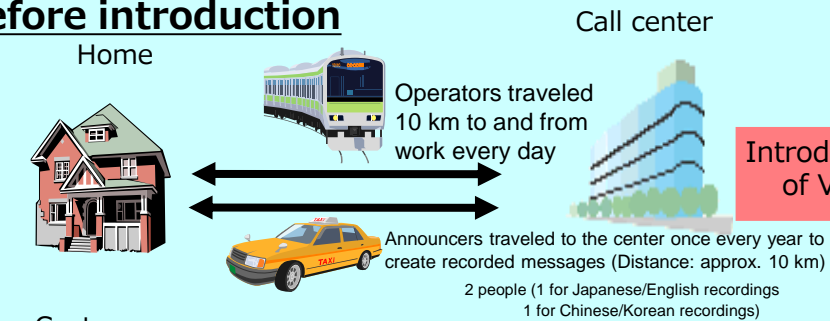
efore introduction

Home

Call center

Operators traveled 10 km to and from work every day

Introd of V

TAXI

TAXI

Announcers traveled to the center once every year to create recorded messages (Distance: approx. 10 km)

2 people (1 for Japanese/English recordings 1 for Chinese/Korean recordings)

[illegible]